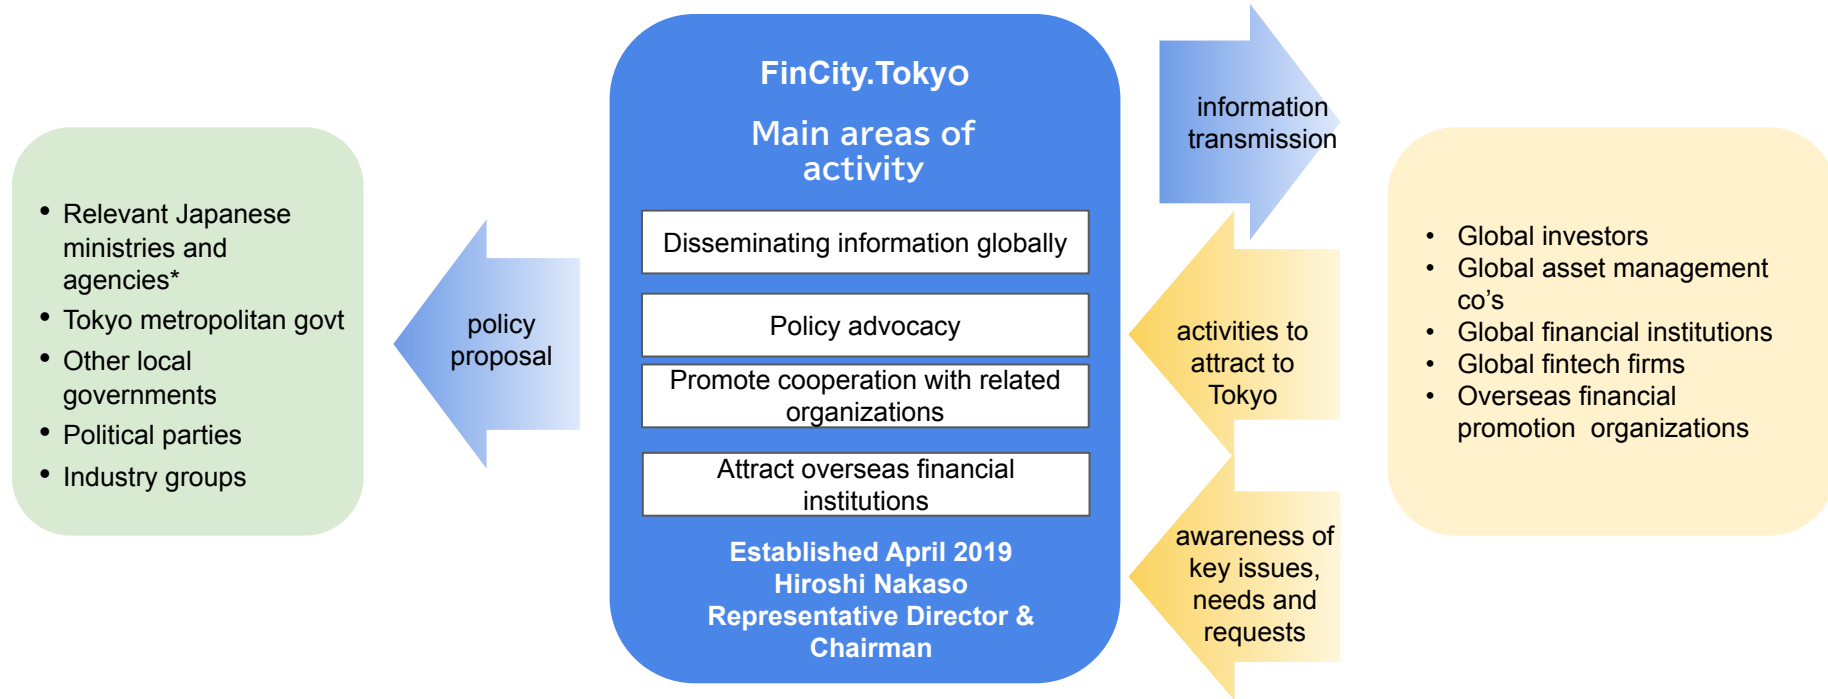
• Relevant Japanese ministries and agencies*
• Tokyo metropolitan govt
• Other local governments
• Political parties
• Industry groups

policy proposal

FinCity.Tokyo

Main areas of activity

Disseminating information globally

Policy advocacy

Promote cooperation with related organizations

Attract overseas financial institutions

Established April 2019
Hiroshi Nakaso
Representative Director & Chairman

information transmission

activities to attract to Tokyo

awareness of key issues, needs and requests

• Global investors
• Global asset management co's
• Global financial institutions
• Global fintech firms
• Overseas financial promotion organizations